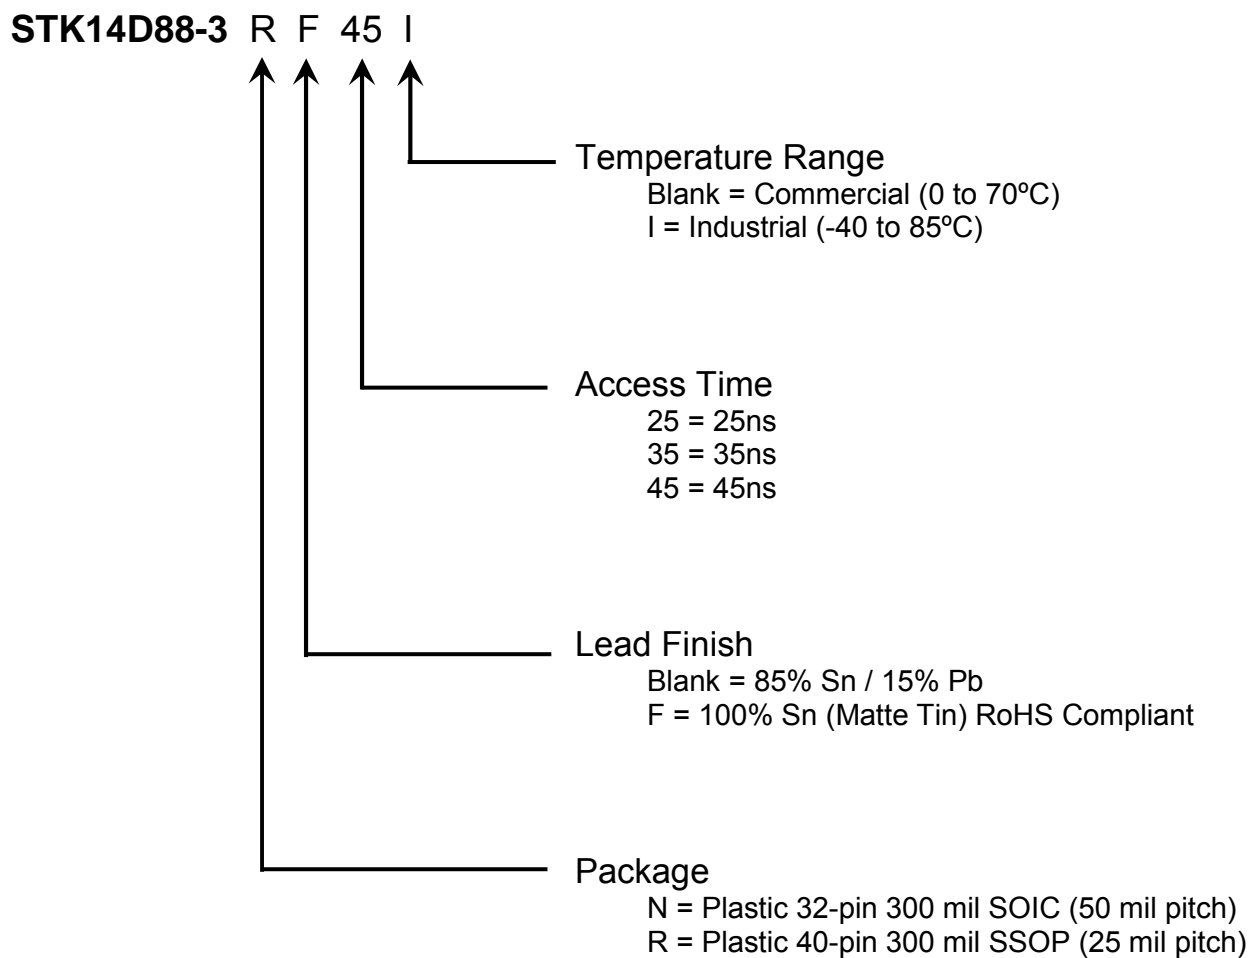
**STK14D88-3** R F 45 I

Temperature Range
Blank = Commercial (0 to 70ºC)
I = Industrial (-40 to 85ºC)

Access Time
25 = 25ns
35 = 35ns
45 = 45ns

Lead Finish
Blank = 85% Sn / 15% Pb
F = 100% Sn (Matte Tin) RoHS Compliant

Package
N = Plastic 32-pin 300 mil SOIC (50 mil pitch)
R = Plastic 40-pin 300 mil SSOP (25 mil pitch)